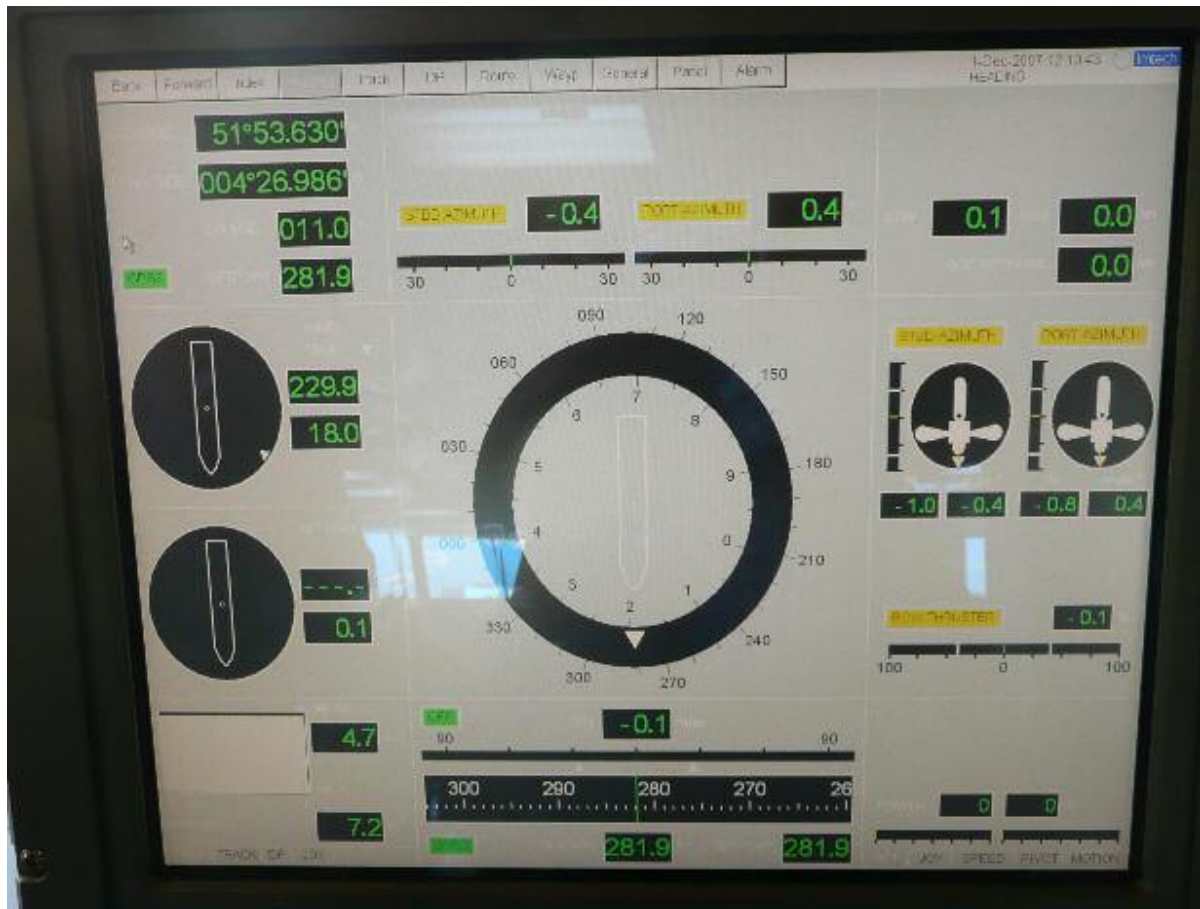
Back Forward Index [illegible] Track DP Route Wayp General Panel Alarm

1-Dec-2007 12:13:43 HEADING Intech

51°53.630'
004°26.986'
011.0
281.9

STBD AZIMUTH -0.4
PORT AZIMUTH 0.4
30 0 30
30 0 30

0.1
0.0
0.0

229.9
18.0

---.-
0.1

090 120 060 150 030 180 000 210 330 240 300 270
7 8 9 0 1 2 3 4 5 6

STBD AZIMUTH
PORT AZIMUTH
-1.0 -0.4 -0.8 0.4

BOW THRUSTER -0.1
100 0 100

4.7
7.2

-0.1
90 90
300 290 280 270 26
281.9 281.9

0 0

TRACK DP JOY SPEED PIVOT MOTION